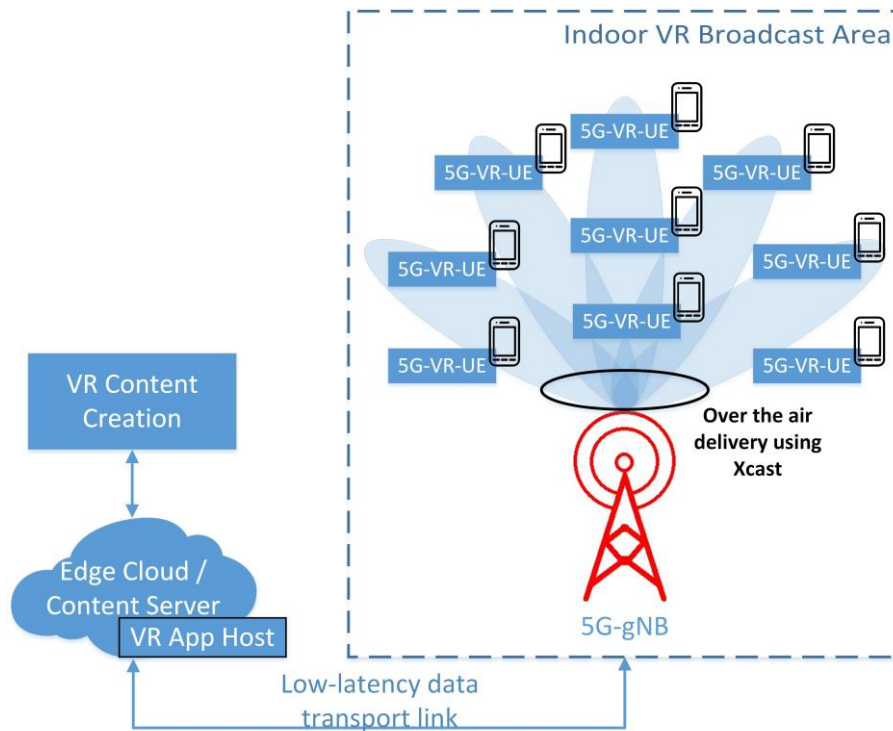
Indoor VR Broadcast Area

5G-VR-UE

5G-VR-UE

5G-VR-UE

5G-VR-UE

5G-VR-UE

5G-VR-UE

5G-VR-UE

5G-VR-UE

5G-VR-UE

VR Content Creation

Over the air delivery using Xcast

Edge Cloud / Content Server

VR App Host

5G-gNB

Low-latency data transport link